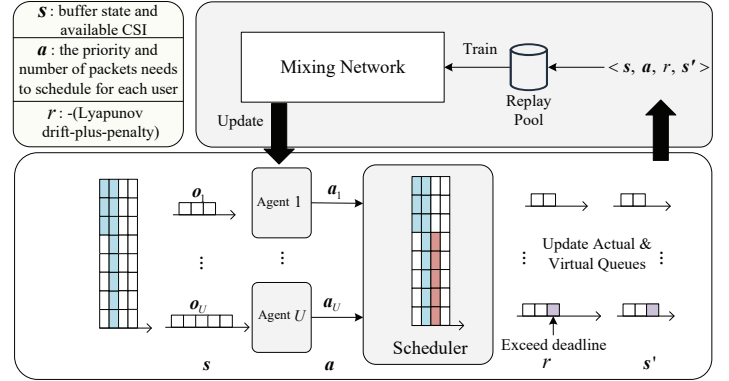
$\boldsymbol{s}$ : buffer state and available CSI

$\boldsymbol{a}$ : the priority and number of packets needs to schedule for each user

$r$ : -(Lyapunov drift-plus-penalty)

Mixing Network

Train

Replay Pool

$< \boldsymbol{s}, \boldsymbol{a}, r, \boldsymbol{s'} >$

Update

$\boldsymbol{o}_1$

Agent 1

$\boldsymbol{a}_1$

⋮

⋮

$\boldsymbol{o}_U$

Agent $U$

$\boldsymbol{a}_U$

Scheduler

⋮

Update Actual & Virtual Queues

⋮

Exceed deadline

$\boldsymbol{s}$

$\boldsymbol{a}$

$r$

$\boldsymbol{s'}$